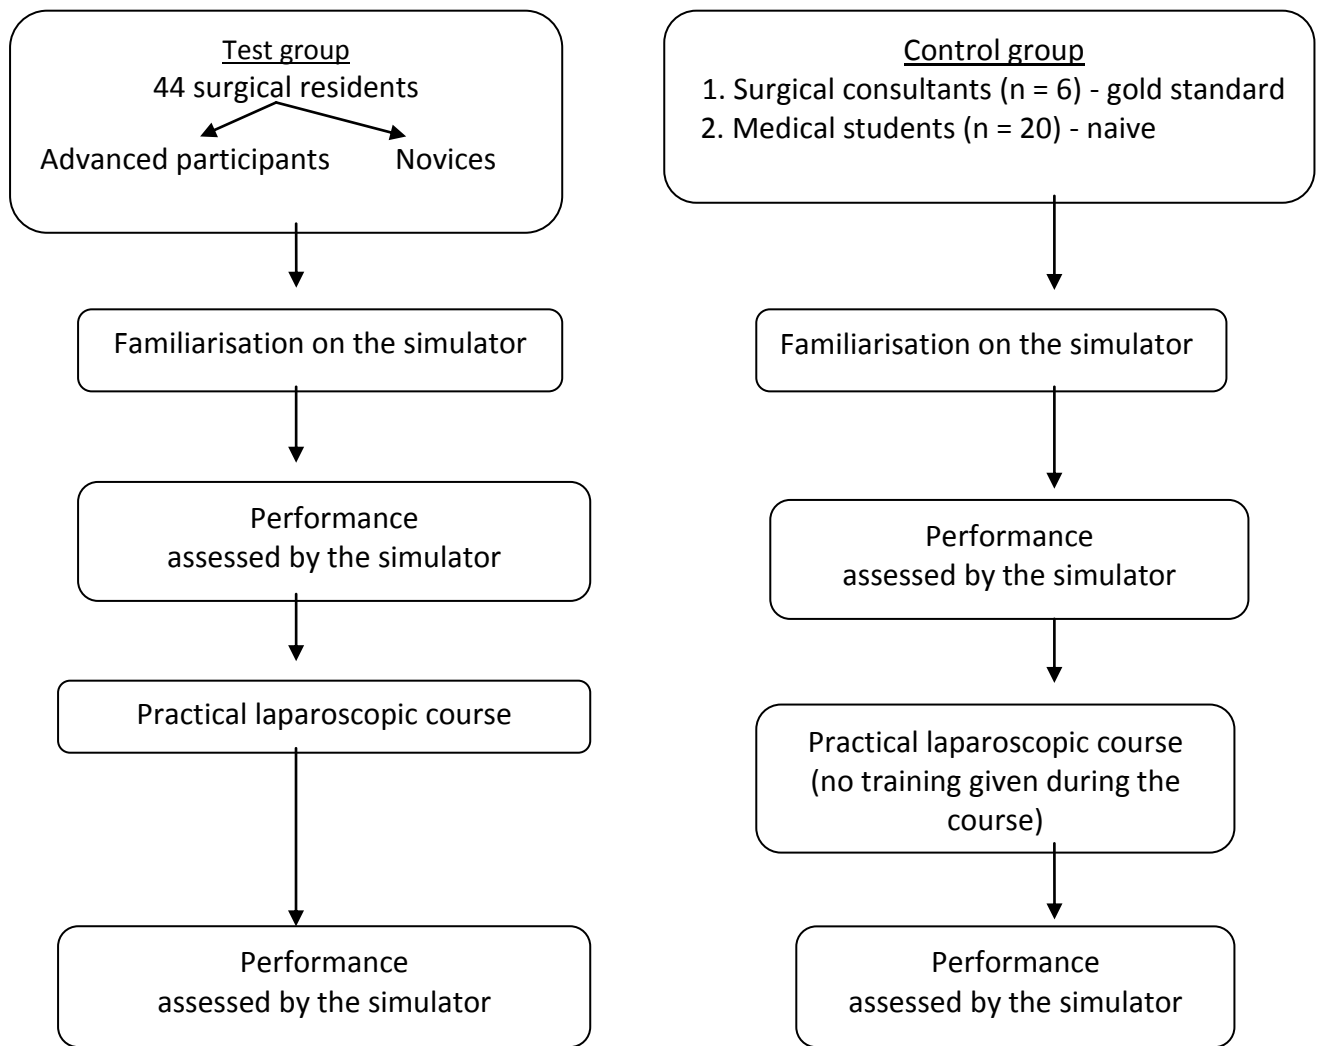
Test group
44 surgical residents
Advanced participants
Novices

Familiarisation on the simulator

Performance assessed by the simulator

Practical laparoscopic course

Performance assessed by the simulator

Control group
1. Surgical consultants (n = 6) - gold standard
2. Medical students (n = 20) - naive

Familiarisation on the simulator

Performance assessed by the simulator

Practical laparoscopic course (no training given during the course)

Performance assessed by the simulator